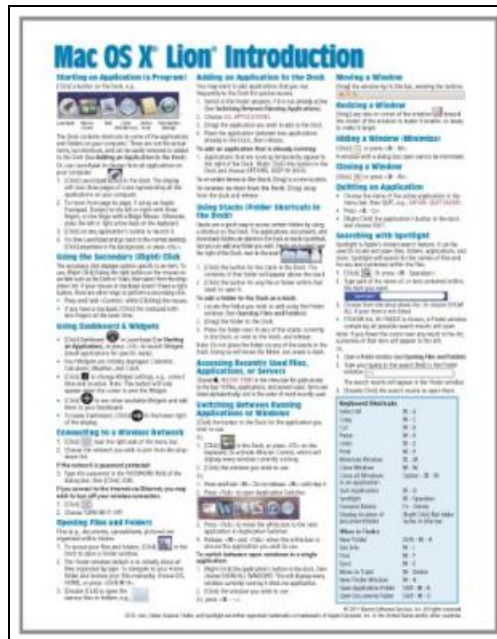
Mac OS X Lion Introduction

Starting an Application (a Program)

Using the Secondary (Right) Click

Using Dashboard & Widgets

Connecting to a Wireless Network

Opening Files and Folders

Adding an Application to the Dock

Using Stacks (Folder Shortcuts in the Dock)

Accessing Recently Used Files, Applications, or Servers

Switching between Running Applications or Windows

Moving a Window

Resizing a Window

Hiding a Window (Minimize)

Closing a Window

Quitting an Application

Searching with Spotlight

Keyboard Shortcuts

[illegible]